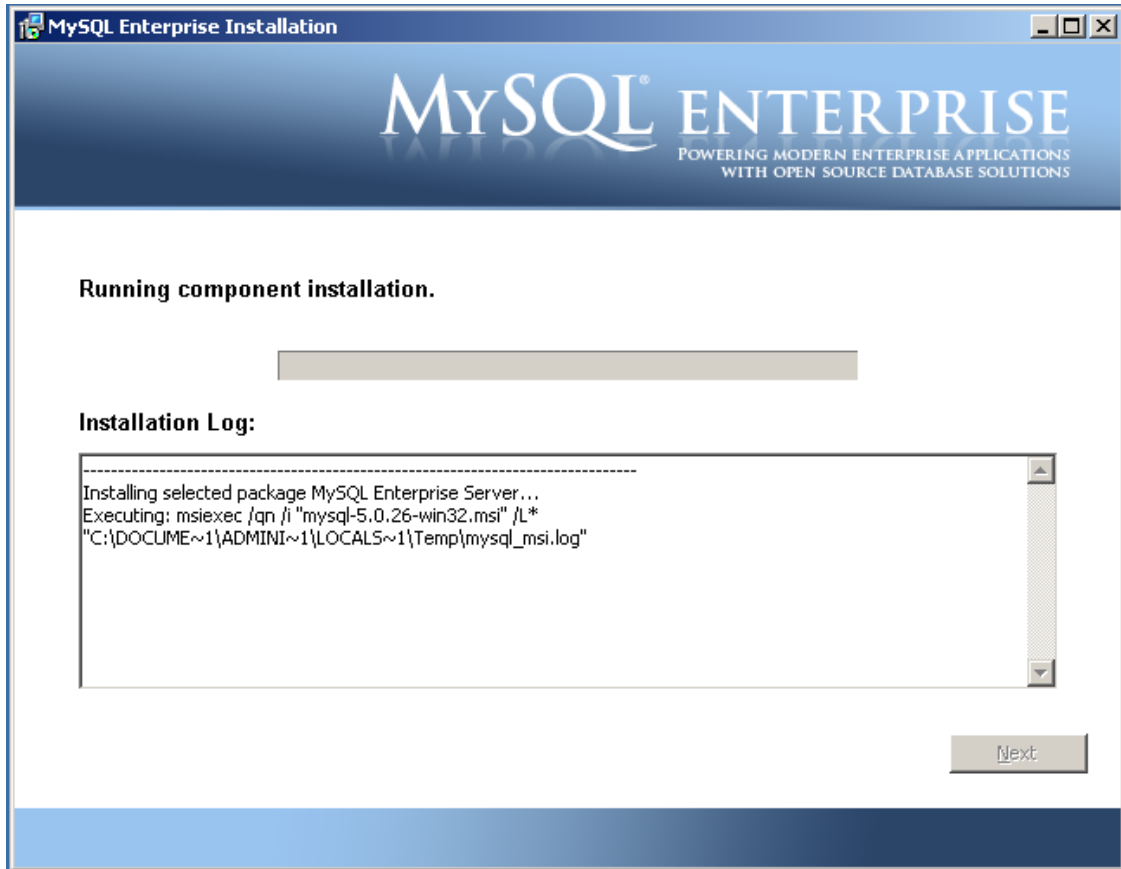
MySQL Enterprise Installation

MySQL® ENTERPRISE
POWERING MODERN ENTERPRISE APPLICATIONS WITH OPEN SOURCE DATABASE SOLUTIONS

Running component installation.

Installation Log:

--------------------------------------------------------------------------------
Installing selected package MySQL Enterprise Server...
Executing: msiexec /qn /i "mysql-5.0.26-win32.msi" /L* "C:\DOCUME~1\ADMINI~1\LOCALS~1\Temp\mysql_msi.log"

Next